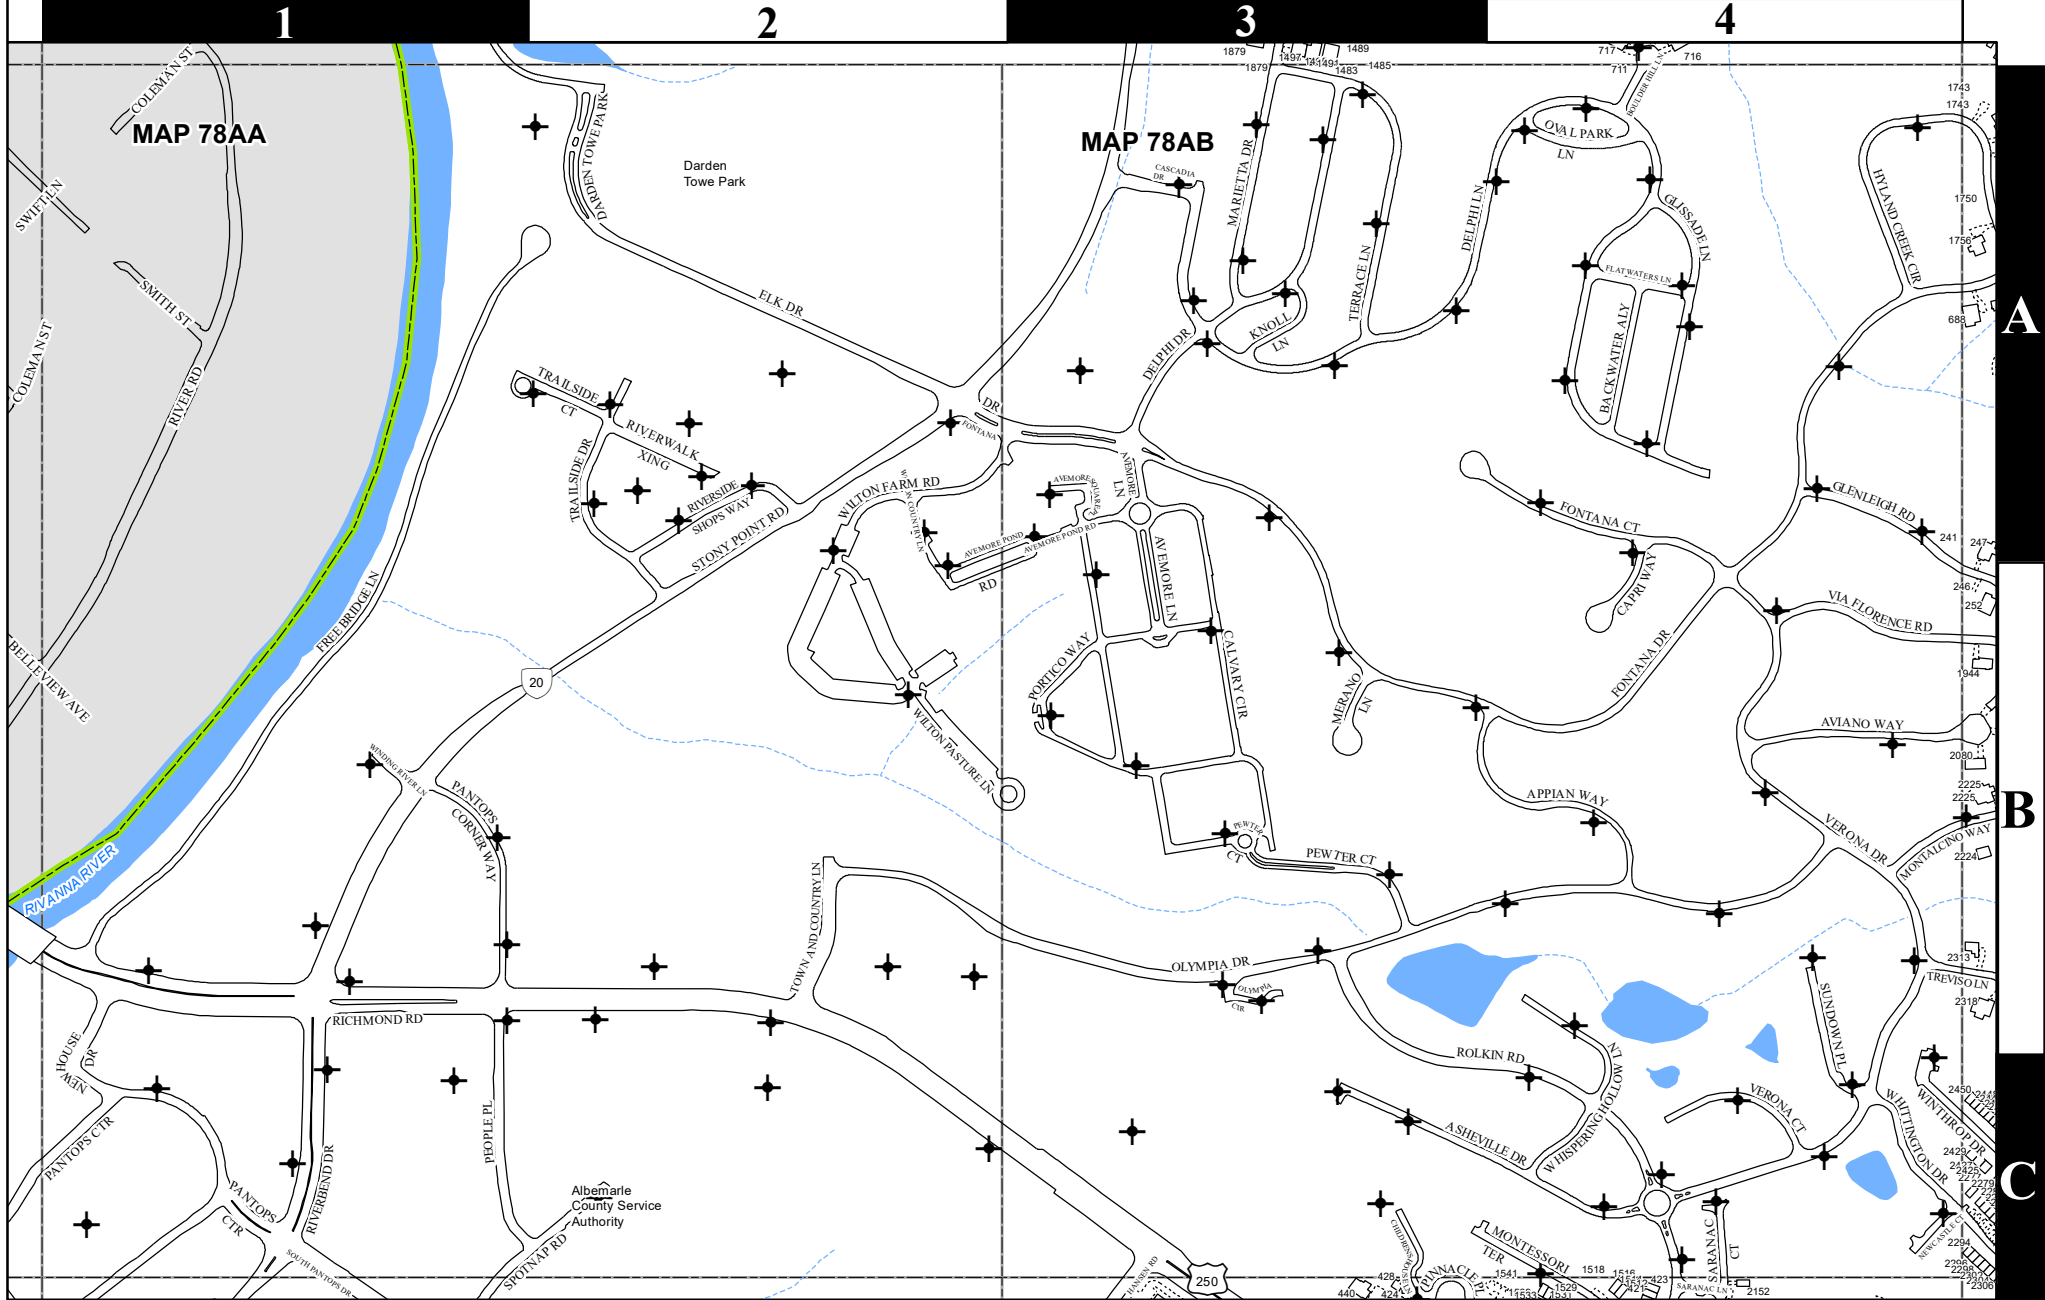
1
2
3
4
A
B
C

MAP 78AA
MAP 78AB

COLEMAN ST
SWIFT LN
SMITH ST
COLEMAN ST
RIVER RD
BELLEVIEW AVE
FREE BRIDGE LN
RIVANNA RIVER

DARDEN TOWE PARK
Darden Towe Park
ELK DR
TRAILSIDE CT
TRAILSIDE DR
RIVERWALK XING
RIVERSIDE SHOPS WAY
STONY POINT RD
WILTON FARM RD
WILTON COUNTRY LN
WILTON PASTURE LN
20
WINDING RIVER LN
PANTOPS CORNER WAY
RICHMOND RD
TOWN AND COUNTRY LN
PEOPLE PL
Albemarle County Service Authority
SPOTNAP RD
RIVERBEND DR
PANTOPS CTR
PANTOPS CTR
NEW HOUSE DR
SOUTH PANTOPS DR
250
HANSEN RD

1879
1879
1497
1491
1489
1483
1485
717
711
716
CASCADIA DR
MARIETTA DR
TERRACE LN
KNOLL LN
DELPHI DR
DELPHI LN
OVAL PARK LN
BOULDER HILL LN
GLISSADE LN
FLATWATERS LN
BACKWATER ALY
HYLAND CREEK CIR
1743
1743
1750
1756
688
DR
FONTANA
AVEMORE SQUARE
AVEMORE LN
AVEMORE POND RD
AVEMORE POND RD
RD
AVEMORE LN
CALVARY CIR
PORTICO WAY
MERANO LN
FONTANA CT
CAPRI WAY
FONTANA DR
GLENLEIGH RD
241
247
246
252
VIA FLORENCE RD
1944
AVIANO WAY
2080
2225
2225
APPIAN WAY
VERONA DR
MONTALCINO WAY
2224
PEWTER CT
PEWTER CT
OLYMPIA DR
OLYMPIA CIR
TREVISO LN
2313
2318
SUNDOWN PL
ROLKIN RD
WHISPERING HOLLOW LN
ASHEVILLE DR
VERONA CT
WHITTINGTON DR
WINTHROP DR
2450
2429
2427
2425
2279
2294
2296
2298
2306
NEWCASTLE CT
SARANAC CT
SARANAC LN
2152
MONTESSORI TER
PINNACLE PL
CHILDRENS
1518
1516
1541
1529
1533
1531
423
421
428
424
440